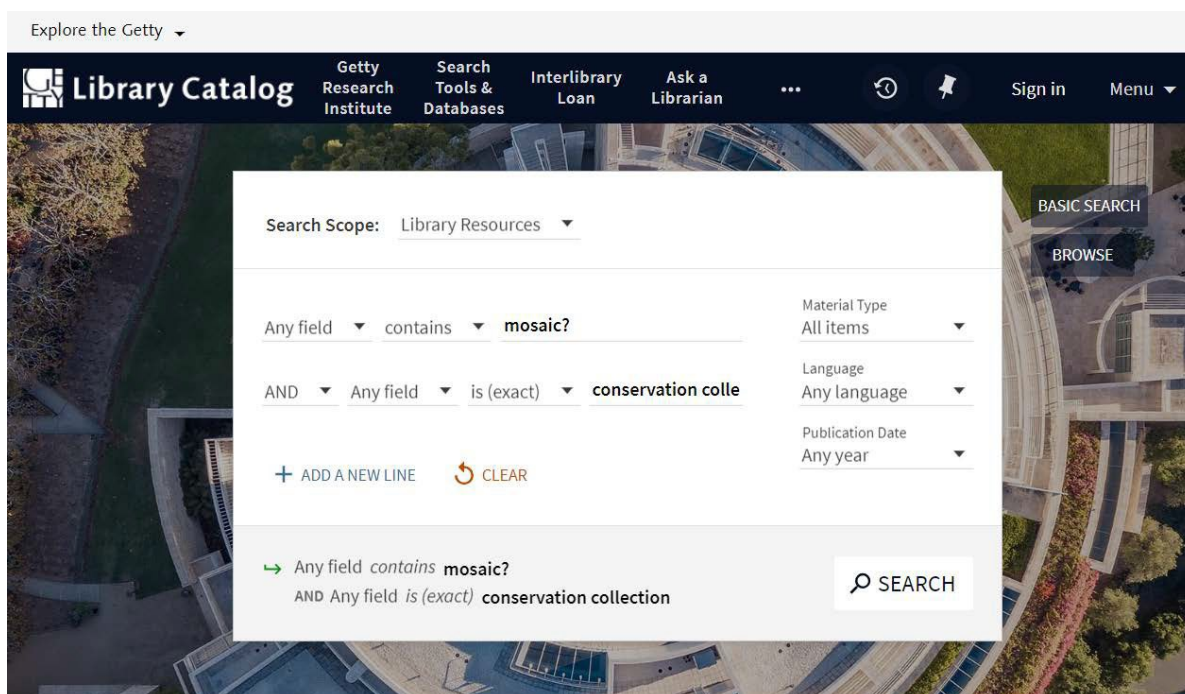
Explore the Getty

Library Catalog

Getty Research Institute

Search Tools & Databases

Interlibrary Loan

Ask a Librarian

•••

Sign in

Menu

BASIC SEARCH

BROWSE

Search Scope: Library Resources

Any field contains mosaic?

AND Any field is (exact) conservation colle

Material Type
All items

Language
Any language

Publication Date
Any year

+ ADD A NEW LINE

CLEAR

Any field *contains* mosaic?
AND Any field *is (exact)* conservation collection

SEARCH